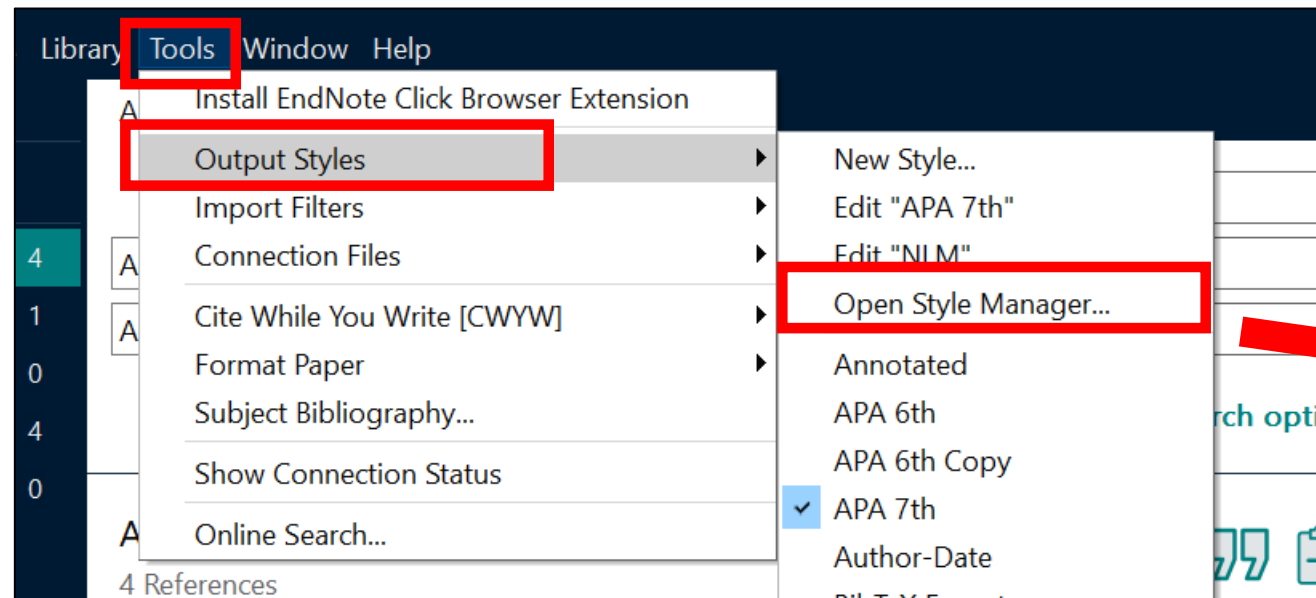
Library Tools Window Help

Install EndNote Click Browser Extension
Output Styles
Import Filters
Connection Files
Cite While You Write [CWYW]
Format Paper
Subject Bibliography...
Show Connection Status
Online Search...

New Style...
Edit "APA 7th"
Edit "NLM"
Open Style Manager...
Annotated
APA 6th
APA 6th Copy
APA 7th
Author-Date
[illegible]

A
A
A
A
4
1
0
4
0
4 References
rch opti